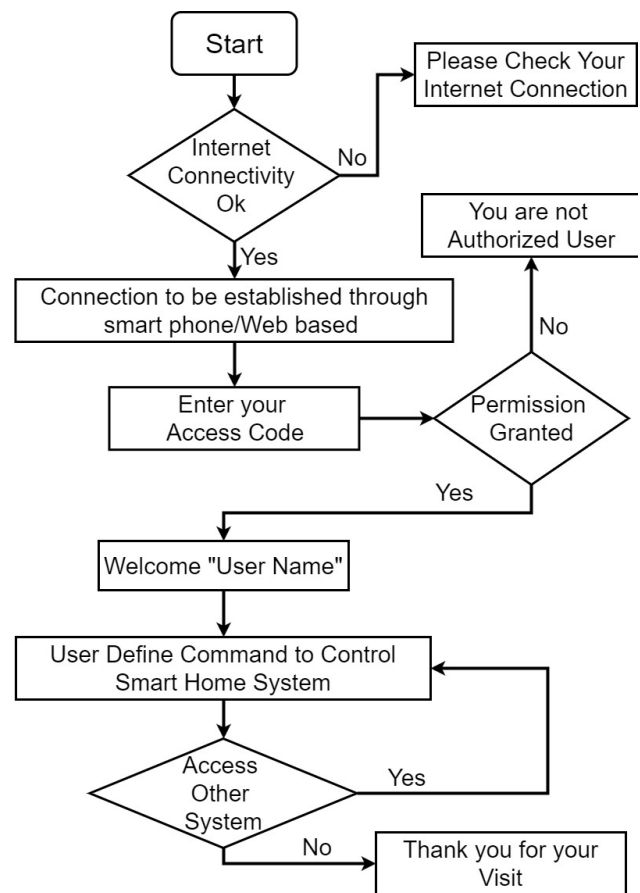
Start

Internet Connectivity Ok

No

Please Check Your Internet Connection

Yes

You are not Authorized User

Connection to be established through smart phone/Web based

No

Enter your Access Code

Permission Granted

Yes

Welcome "User Name"

User Define Command to Control Smart Home System

Access Other System

Yes

No

Thank you for your Visit